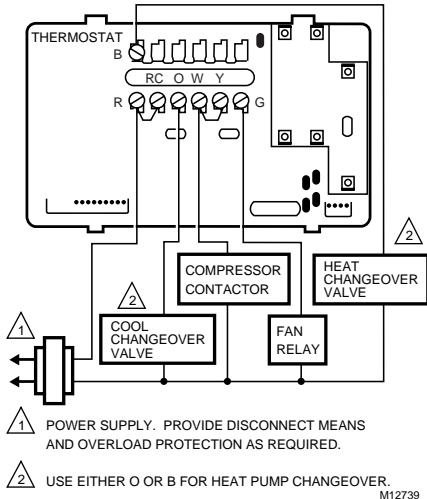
THERMOSTAT

B

RC O W Y

R

G

COMPRESSOR CONTACTOR

2

HEAT CHANGEOVER VALVE

2

COOL CHANGEOVER VALVE

FAN RELAY

1

1 POWER SUPPLY. PROVIDE DISCONNECT MEANS AND OVERLOAD PROTECTION AS REQUIRED.

2 USE EITHER O OR B FOR HEAT PUMP CHANGEOVER.

M12739